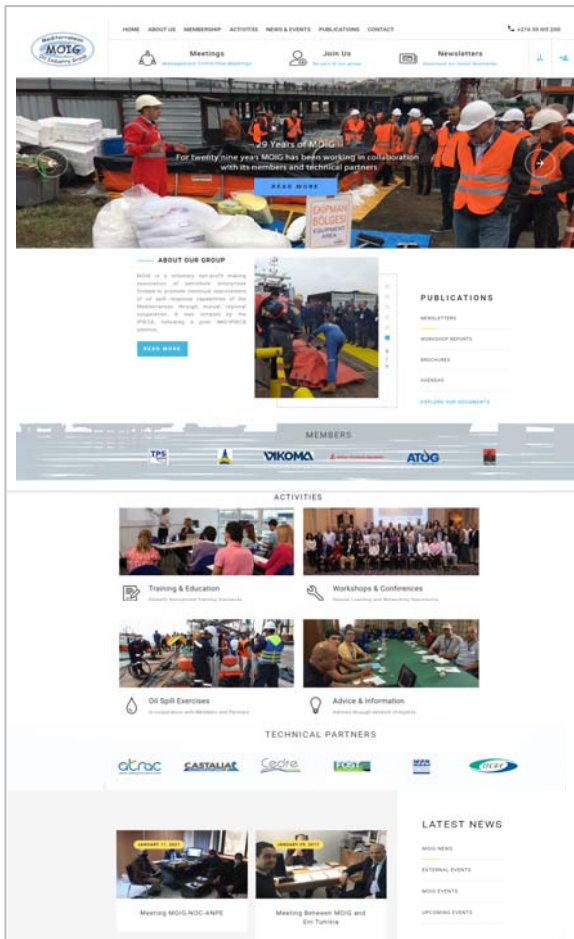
Mediterranean
MOIG
Oil Industry Group

HOME ABOUT US MEMBERSHIP ACTIVITIES NEWS & EVENTS PUBLICATIONS CONTACT

+216 55 305 200

Meetings
Management Committee Meetings

Join Us
Be part of our group

Newsletters
Download our latest Newsletter

29 Years of MOIG
For twenty nine years MOIG has been working in collaboration with its members and technical partners

READ MORE

EKIPMAN BÖLGESİ
EQUIPMENT AREA

ABOUT OUR GROUP

MOIG is a voluntary non-profit making association of petroleum enterprises formed to promote continual improvement of oil spill response capabilities of the Mediterranean through mutual regional cooperation. It was initiated by the IPIECA, following a joint IMO/IPIECA seminar.

READ MORE

PUBLICATIONS

NEWSLETTERS

WORKSHOP REPORTS

BROCHURES

AGENDAS

EXPLORE OUR DOCUMENTS

MEMBERS

TPS

VIKOMA

ATOG

ACTIVITIES

Training & Education
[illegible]

Workshops & Conferences
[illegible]

Oil Spill Exercises
In cooperation with Members and Partners

Advice & Information
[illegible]

TECHNICAL PARTNERS

CASTALIA

Cedre

FOST

OCEF

LATEST NEWS

MOIG NEWS

EXTERNAL EVENTS

MOIG EVENTS

UPCOMING EVENTS

JANUARY 11, 2021

Meeting MOIG-NOC-ANPE

JANUARY 09, 2017

Meeting Between MOIG and Eni Tunisia